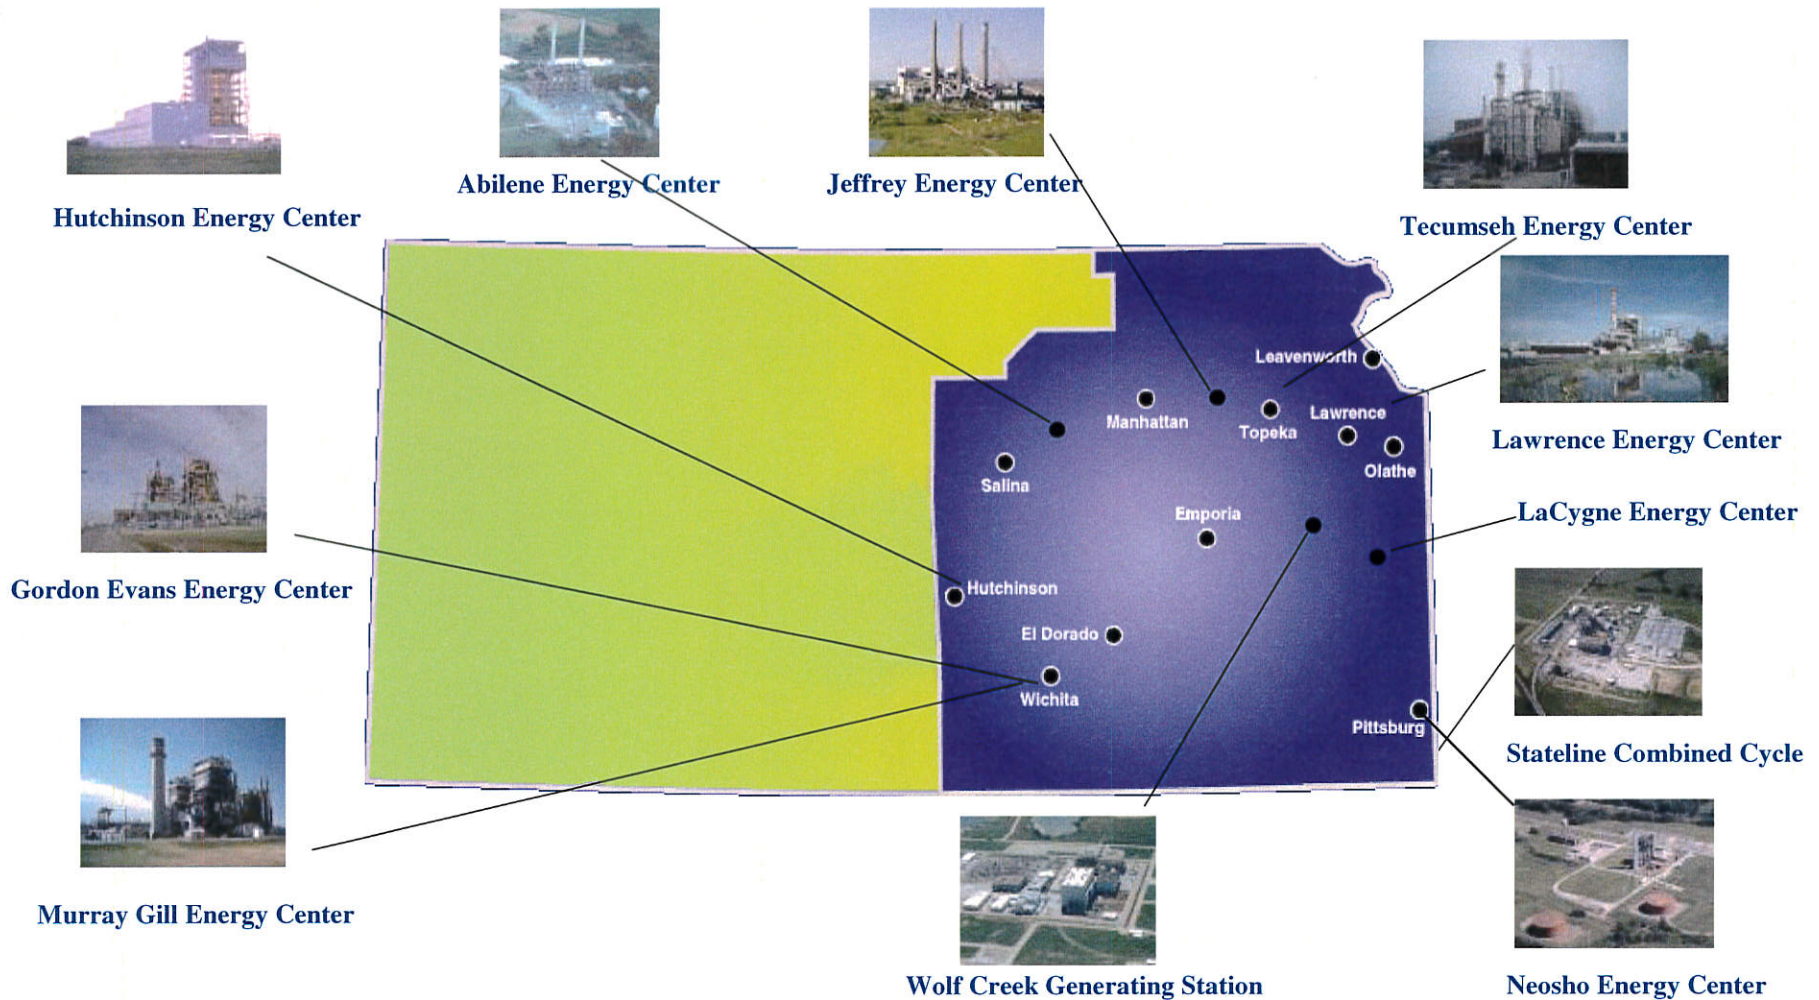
Abilene Energy Center

Jeffrey Energy Center

Hutchinson Energy Center

Tecumseh Energy Center

Leavenworth

Manhattan

Topeka

Lawrence

Lawrence Energy Center

Salina

Olathe

Emporia

LaCygne Energy Center

Gordon Evans Energy Center

Hutchinson

El Dorado

Wichita

Pittsburg

Stateline Combined Cycle

Murray Gill Energy Center

Wolf Creek Generating Station

Neosho Energy Center